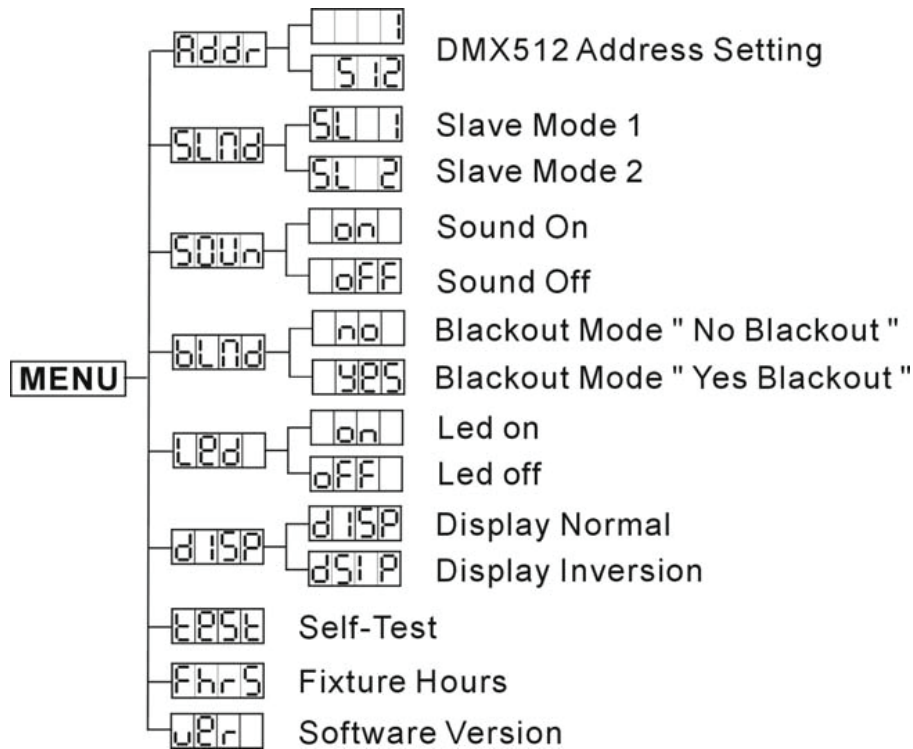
MENU

Addr
1
512
DMX512 Address Setting

SLNd
SL 1
Slave Mode 1
SL 2
Slave Mode 2

SOUn
on
Sound On
oFF
Sound Off

bLNd
no
Blackout Mode " No Blackout "
YES
Blackout Mode " Yes Blackout "

LEd
on
Led on
oFF
Led off

dISP
dISP
Display Normal
dSIP
Display Inversion

tESt
Self-Test

FhrS
Fixture Hours

uEr
Software Version